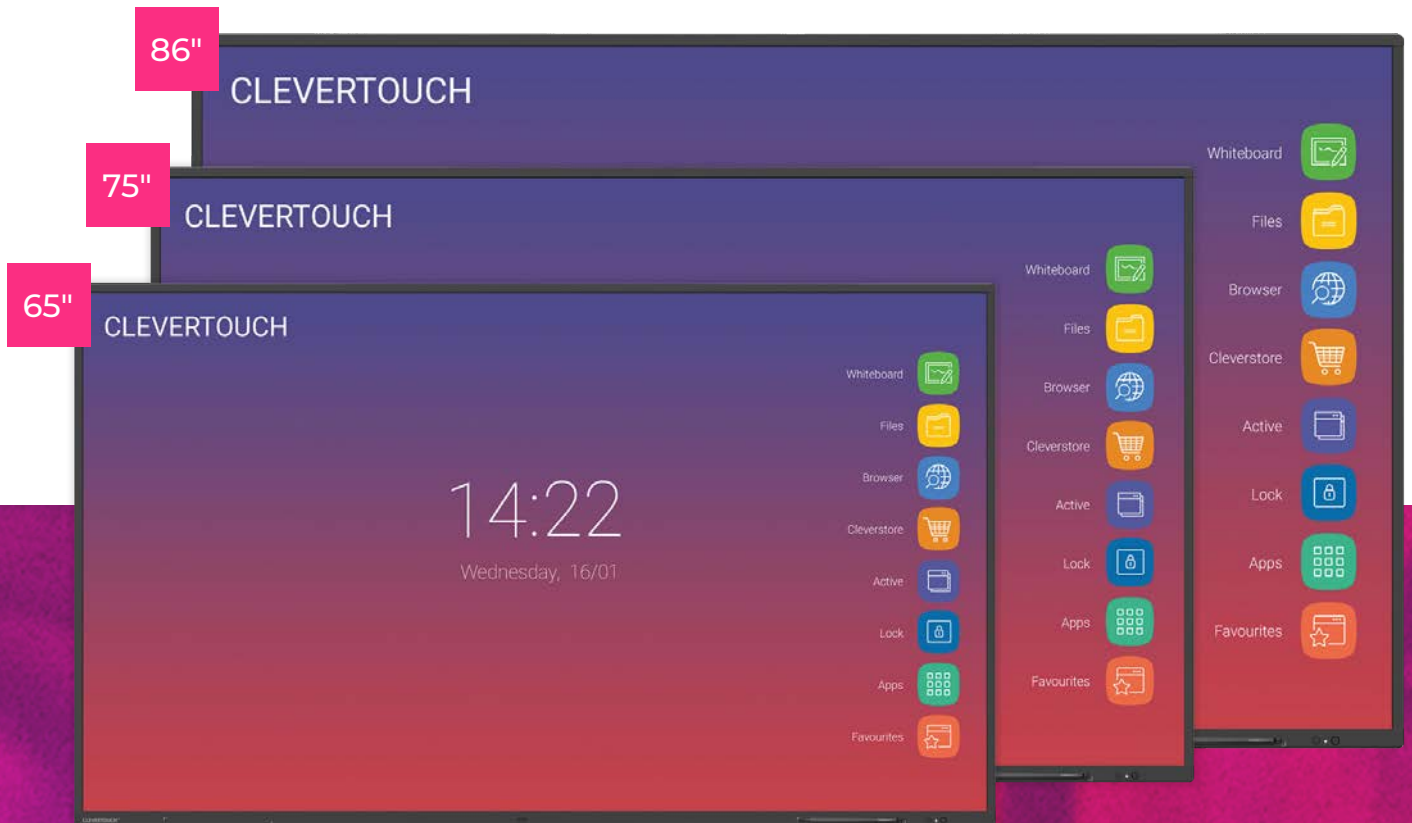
86"

CLEVERTOUCH

Whiteboard
Files
Browser
Cleverstore
Active
Lock
Apps
Favourites

75"

CLEVERTOUCH

Whiteboard
Files
Browser
Cleverstore
Active
Lock
Apps
Favourites

65"

CLEVERTOUCH

14:22
Wednesday, 16/01

Whiteboard
Files
Browser
Cleverstore
Active
Lock
Apps
Favourites